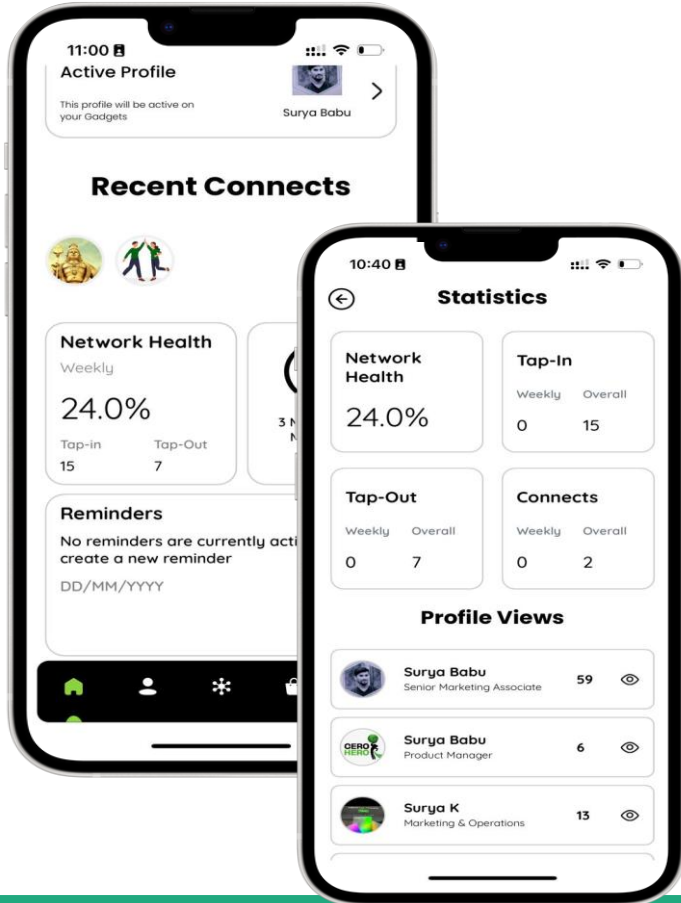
11:00

Active Profile

This profile will be active on your Gadgets

Surya Babu

Recent Connects

Network Health

Weekly

24.0%

Tap-in 15

Tap-Out 7

3 N
N

Reminders

No reminders are currently acti
create a new reminder

DD/MM/YYYY

10:40

Statistics

Network Health

24.0%

Tap-In

Weekly 0

Overall 15

Tap-Out

Weekly 0

Overall 7

Connects

Weekly 0

Overall 2

Profile Views

Surya Babu
Senior Marketing Associate
59

Surya Babu
Product Manager
6

CERO HERO

Surya K
Marketing & Operations
13